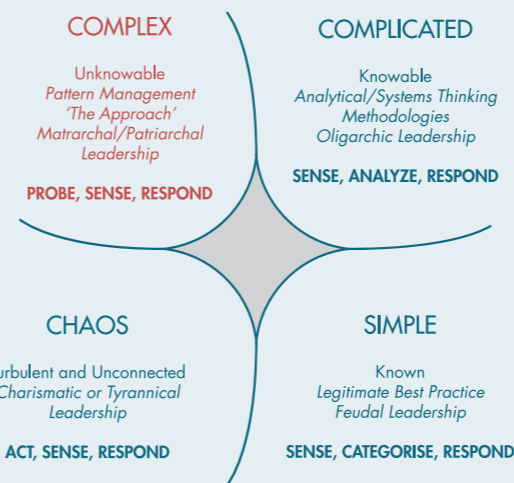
COMPLEX

Unknowable
Pattern Management
'The Approach'
Matrarchal/Patriarchal
Leadership

PROBE, SENSE, RESPOND

COMPLICATED

Knowable
Analytical/Systems Thinking
Methodologies
Oligarchic Leadership

SENSE, ANALYZE, RESPOND

CHAOS

urbulent and Unconnected
Charismatic or Tyrannical
Leadership

ACT, SENSE, RESPOND

SIMPLE

Known
Legitimate Best Practice
Feudal Leadership

SENSE, CATEGORISE, RESPOND